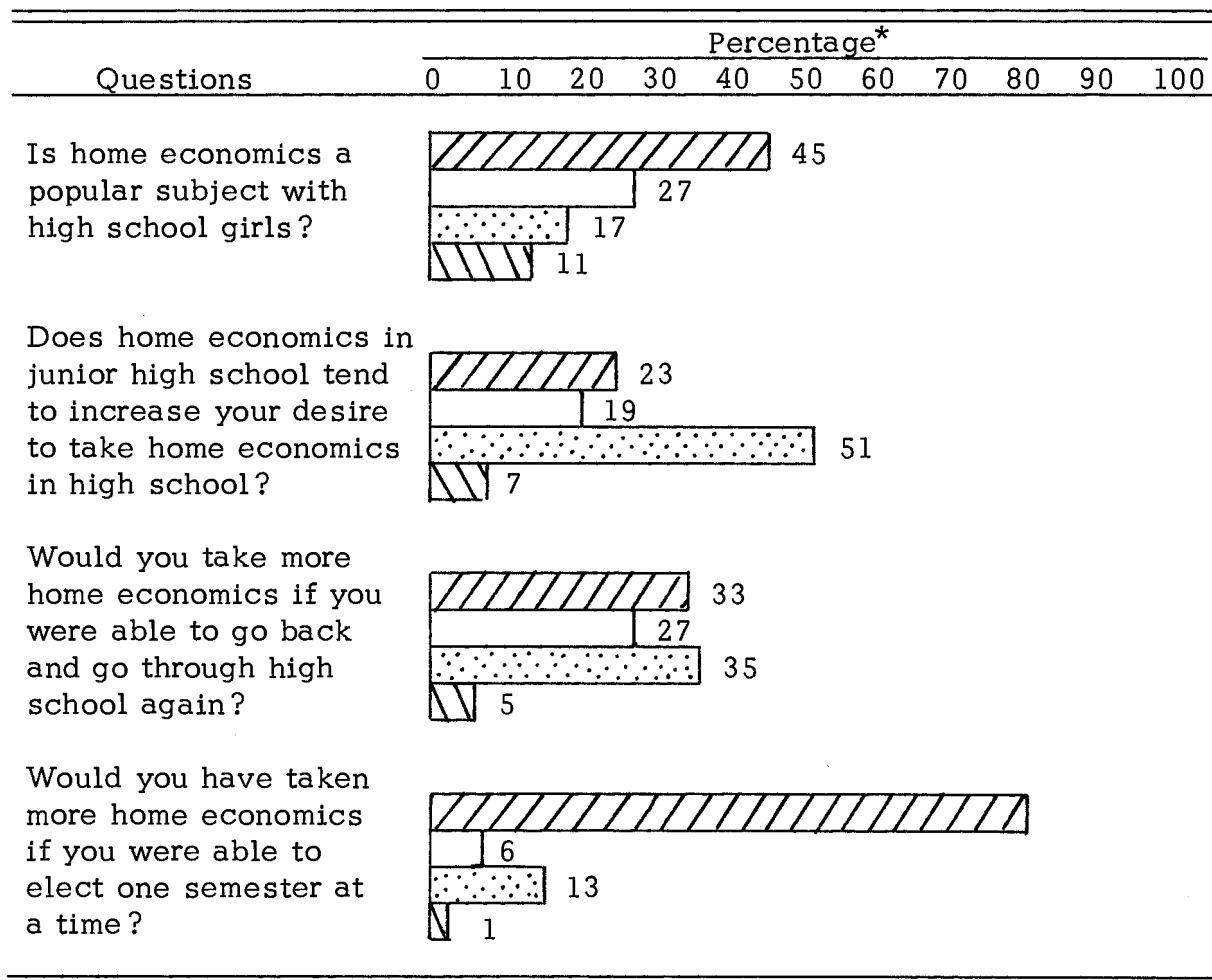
Questions

Percentage*

0 10 20 30 40 50 60 70 80 90 100

Is home economics a popular subject with high school girls?

45

27

17

11

Does home economics in junior high school tend to increase your desire to take home economics in high school?

23

19

51

7

Would you take more home economics if you were able to go back and go through high school again?

33

27

35

5

Would you have taken more home economics if you were able to elect one semester at a time?

6

13

1